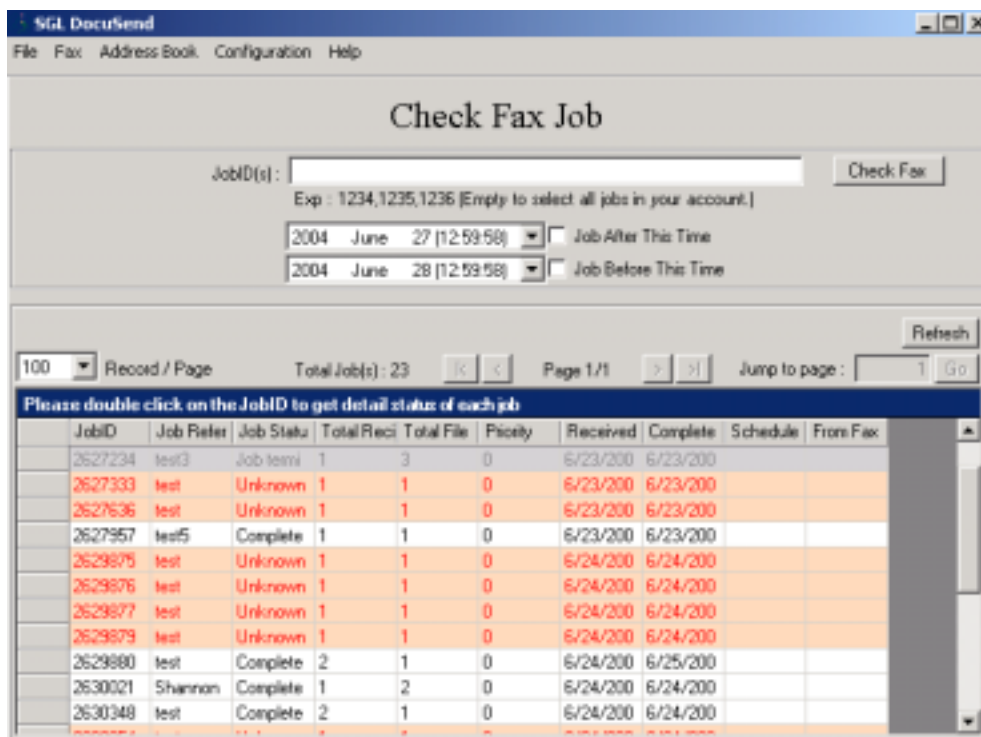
SGL DocuSend

File Fax Address Book Configuration Help

Check Fax Job

JobID(s) :

Check Fax

Exp : 1234,1235,1236 [Empty to select all jobs in your account.]

2004 June 27 (12:59:58) Job After This Time

2004 June 28 (12:59:58) Job Before This Time

Refresh

100 Record / Page

Total Job(s) : 23

Page 1/1

Jump to page : 1 Go

Please double click on the JobID to get detail status of each job

| JobID | Job Refer | Job Statu | Total Reci | Total File | Priority | Received | Complete | Schedule | From Fax |
|---|---|---|---|---|---|---|---|---|---|
| 2627234 | test3 | Job termi | 1 | 3 | 0 | 6/23/200 | 6/23/200 | | |
| 2627333 | test | Unknown | 1 | 1 | 0 | 6/23/200 | 6/23/200 | | |
| 2627636 | test | Unknown | 1 | 1 | 0 | 6/23/200 | 6/23/200 | | |
| 2627957 | test5 | Complete | 1 | 1 | 0 | 6/23/200 | 6/23/200 | | |
| 2629875 | test | Unknown | 1 | 1 | 0 | 6/24/200 | 6/24/200 | | |
| 2629876 | test | Unknown | 1 | 1 | 0 | 6/24/200 | 6/24/200 | | |
| 2629877 | test | Unknown | 1 | 1 | 0 | 6/24/200 | 6/24/200 | | |
| 2629879 | test | Unknown | 1 | 1 | 0 | 6/24/200 | 6/24/200 | | |
| 2629880 | test | Complete | 2 | 1 | 0 | 6/24/200 | 6/25/200 | | |
| 2630021 | Shannon | Complete | 1 | 2 | 0 | 6/24/200 | 6/24/200 | | |
| 2630348 | test | Complete | 2 | 1 | 0 | 6/24/200 | 6/24/200 | | |